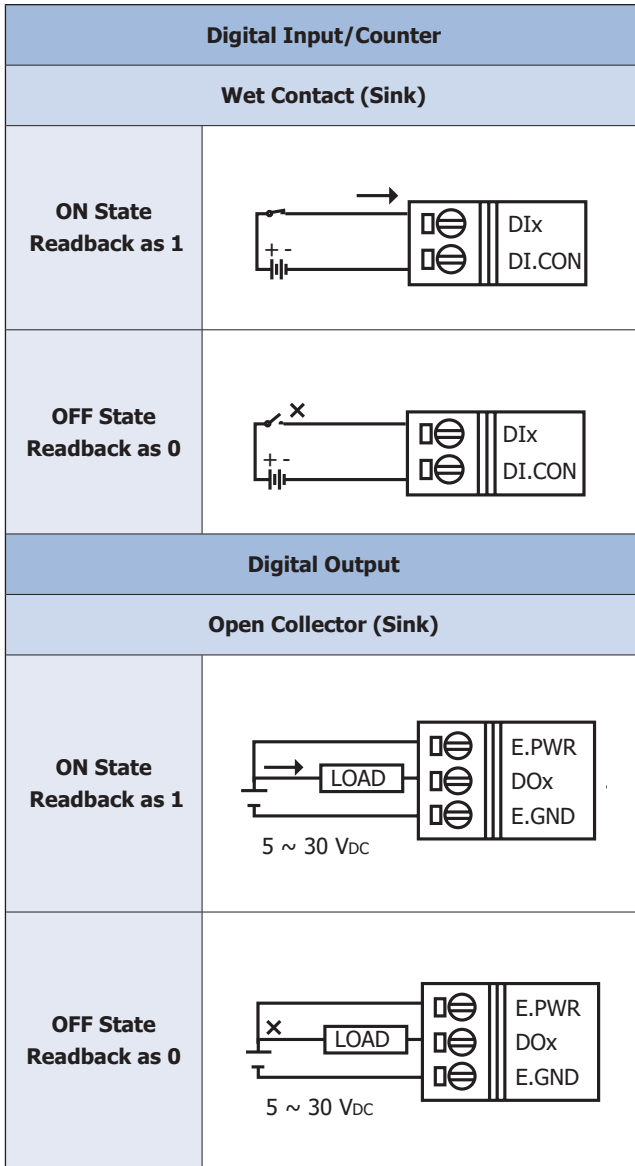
| Digital Input/Counter | |
|---|---|
| Wet Contact (Sink) | |
| ON State Readback as 1 | + - DIx DI.CON |
| OFF State Readback as 0 | × + - DIx DI.CON |
| Digital Output | |
| Open Collector (Sink) | |
| ON State Readback as 1 | LOAD E.PWR DOx E.GND 5 ~ 30 VDC |
| OFF State Readback as 0 | × LOAD E.PWR DOx E.GND 5 ~ 30 VDC |